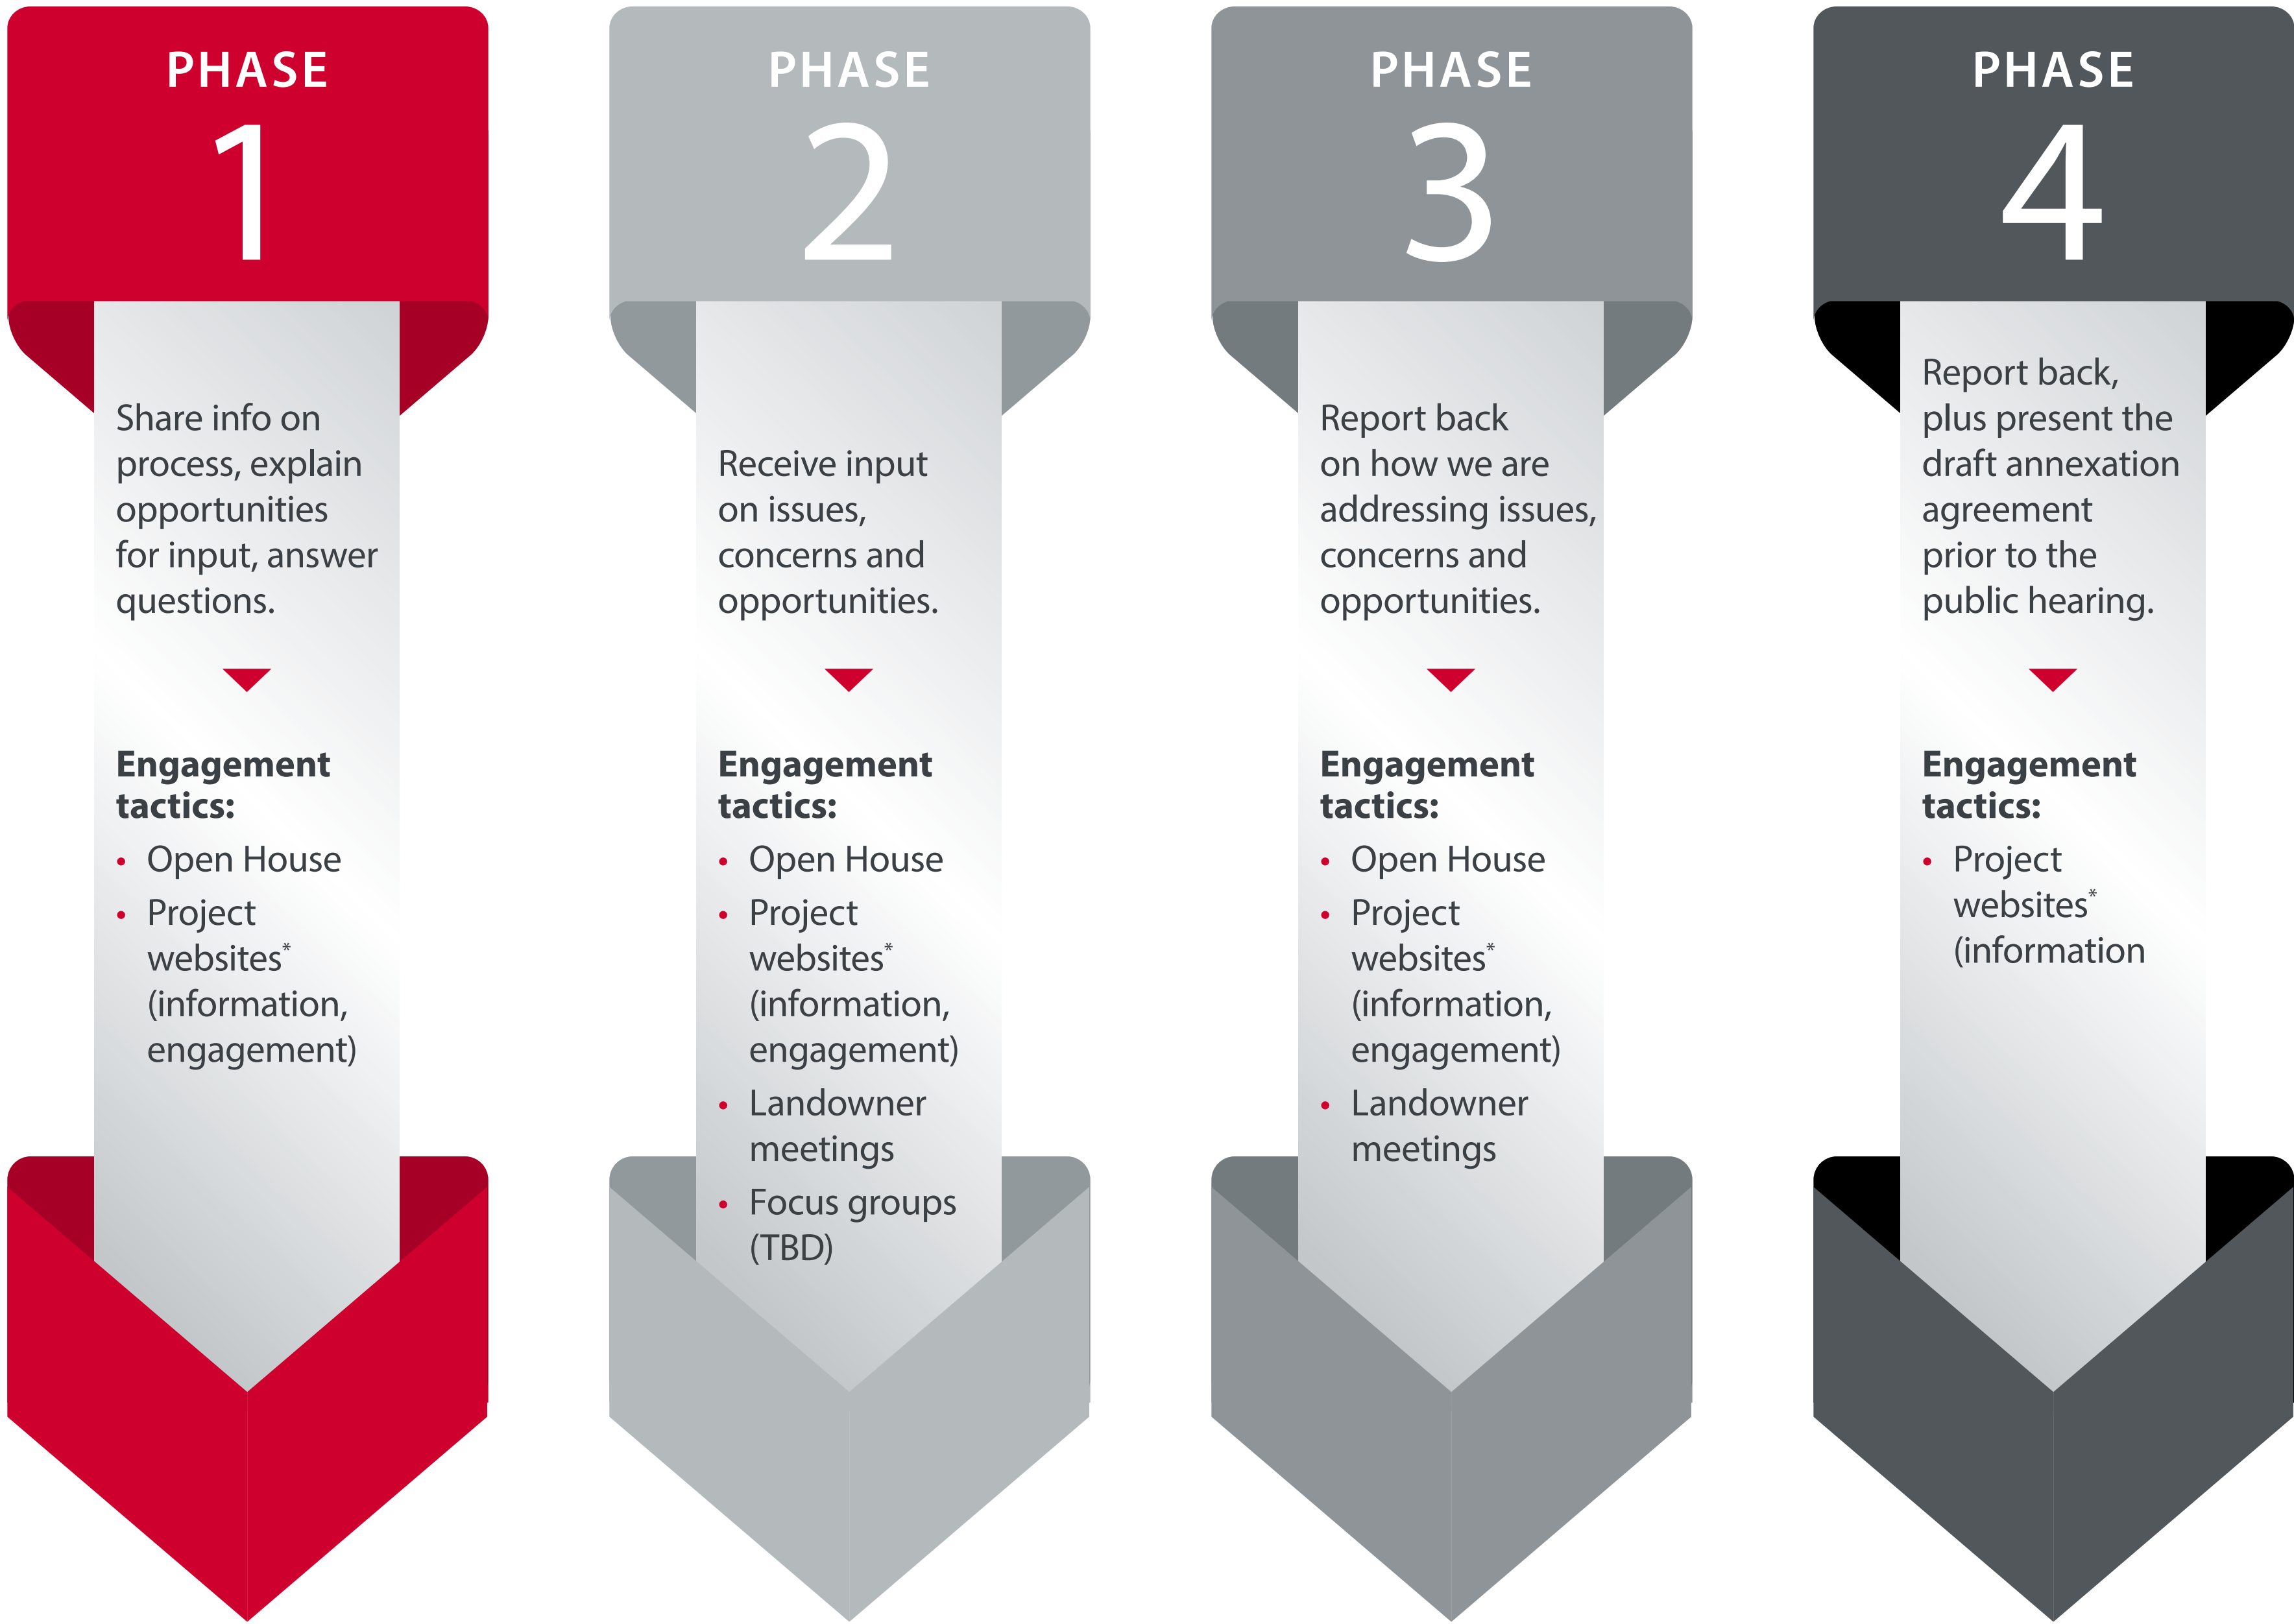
PHASE
1

Share info on process, explain opportunities for input, answer questions.

**Engagement tactics:**
- Open House
- Project websites* (information, engagement)

PHASE
2

Receive input on issues, concerns and opportunities.

**Engagement tactics:**
- Open House
- Project websites* (information, engagement)
- Landowner meetings
- Focus groups (TBD)

PHASE
3

Report back on how we are addressing issues, concerns and opportunities.

**Engagement tactics:**
- Open House
- Project websites* (information, engagement)
- Landowner meetings

PHASE
4

Report back, plus present the draft annexation agreement prior to the public hearing.

**Engagement tactics:**
- Project websites* (information